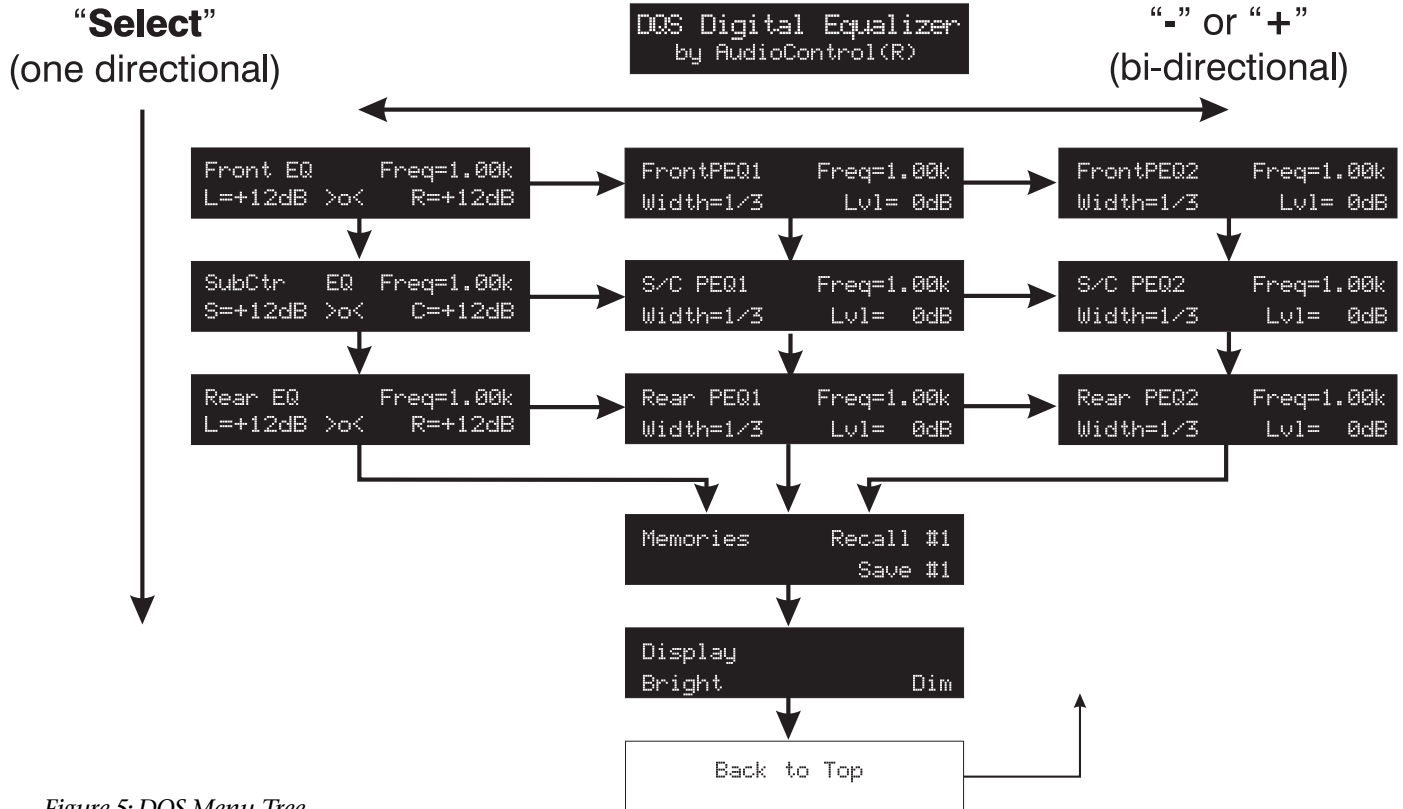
"**Select**"
(one directional)

DQS Digital Equalizer
by AudioControl(R)

"-" or "+"
(bi-directional)

Front EQ Freq=1.00k
L=+12dB >o< R=+12dB

FrontPEQ1 Freq=1.00k
Width=1/3 Lvl= 0dB

FrontPEQ2 Freq=1.00k
Width=1/3 Lvl= 0dB

SubCtr EQ Freq=1.00k
S=+12dB >o< C=+12dB

S/C PEQ1 Freq=1.00k
Width=1/3 Lvl= 0dB

S/C PEQ2 Freq=1.00k
Width=1/3 Lvl= 0dB

Rear EQ Freq=1.00k
L=+12dB >o< R=+12dB

Rear PEQ1 Freq=1.00k
Width=1/3 Lvl= 0dB

Rear PEQ2 Freq=1.00k
Width=1/3 Lvl= 0dB

Memories Recall #1
Save #1

Display
Bright Dim

Back to Top

Figure 5: DQS Menu Tree